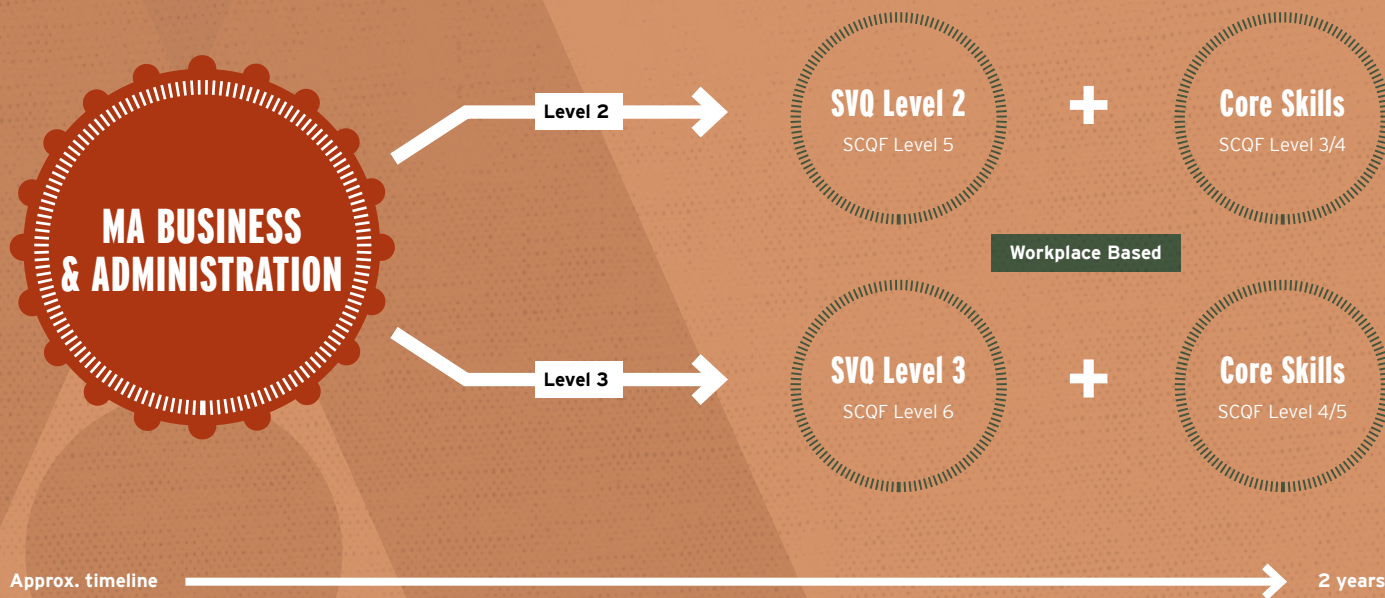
MA BUSINESS & ADMINISTRATION

Level 2

SVQ Level 2
SCQF Level 5

+

Core Skills
SCQF Level 3/4

Workplace Based

Level 3

SVQ Level 3
SCQF Level 6

+

Core Skills
SCQF Level 4/5

Approx. timeline

2 years